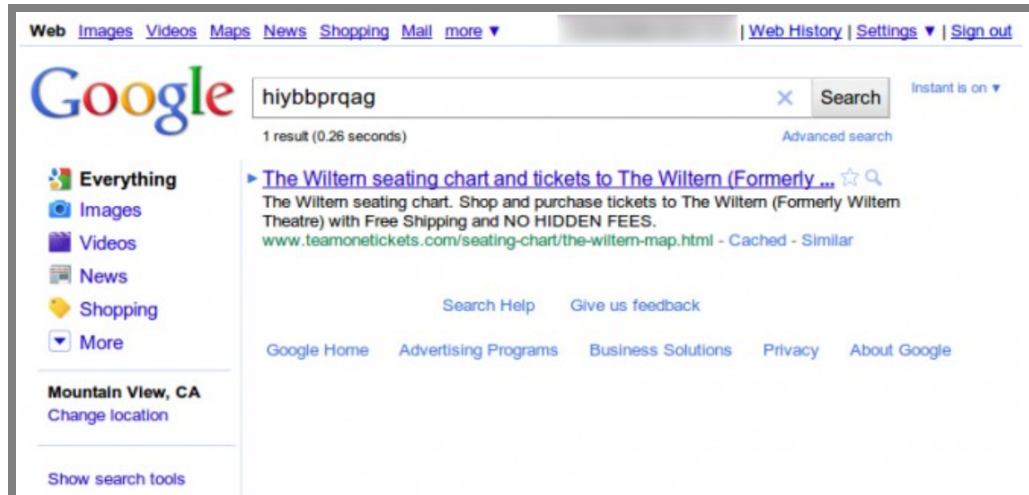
Web Images Videos Maps News Shopping Mail more ▼ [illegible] | Web History | Settings ▼ | Sign out

Google

hiybbprqag × Search

Instant is on ▼

1 result (0.26 seconds)

Advanced search

Everything
Images
Videos
News
Shopping
More

Mountain View, CA
Change location

Show search tools

The Wiltern seating chart and tickets to The Wiltern (Formerly ...
The Wiltern seating chart. Shop and purchase tickets to The Wiltern (Formerly Wiltern Theatre) with Free Shipping and NO HIDDEN FEES.
www.teamonetickets.com/seating-chart/the-wiltern-map.html - Cached - Similar

Search Help Give us feedback

Google Home Advertising Programs Business Solutions Privacy About Google